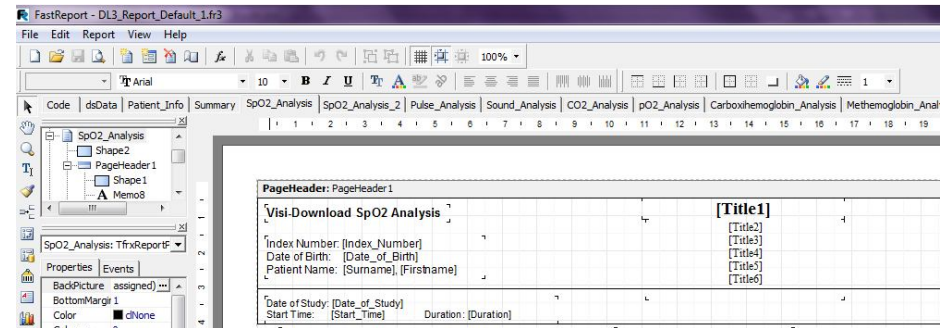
FastReport - DL3_Report_Default_1.fr3

File Edit Report View Help

100%

Arial 10 B I U 1

Code | dsData | Patient_Info | Summary | SpO2_Analysis | SpO2_Analysis_2 | Pulse_Analysis | Sound_Analysis | CO2_Analysis | pO2_Analysis | Carboxihemoglobin_Analysis | Methemoglobin_Anal

SpO2_Analysis
Shape2
PageHeader1
Shape1
Memo8

SpO2_Analysis: TfrxReportP

Properties | Events

BackPicture (assigned)
BottomMargin 1
Color clNone

1 2 3 4 5 6 7 8 9 10 11 12 13 14 15 16 17 18 19

PageHeader: PageHeader1

Visi-Download SpO2 Analysis

[Title1]
[Title2]
[Title3]
[Title4]
[Title5]
[Title6]

Index Number: [Index_Number]
Date of Birth: [Date_of_Birth]
Patient Name: [Surname], [Firstname]

Date of Study: [Date_of_Study]
Start Time: [Start_Time] Duration: [Duration]